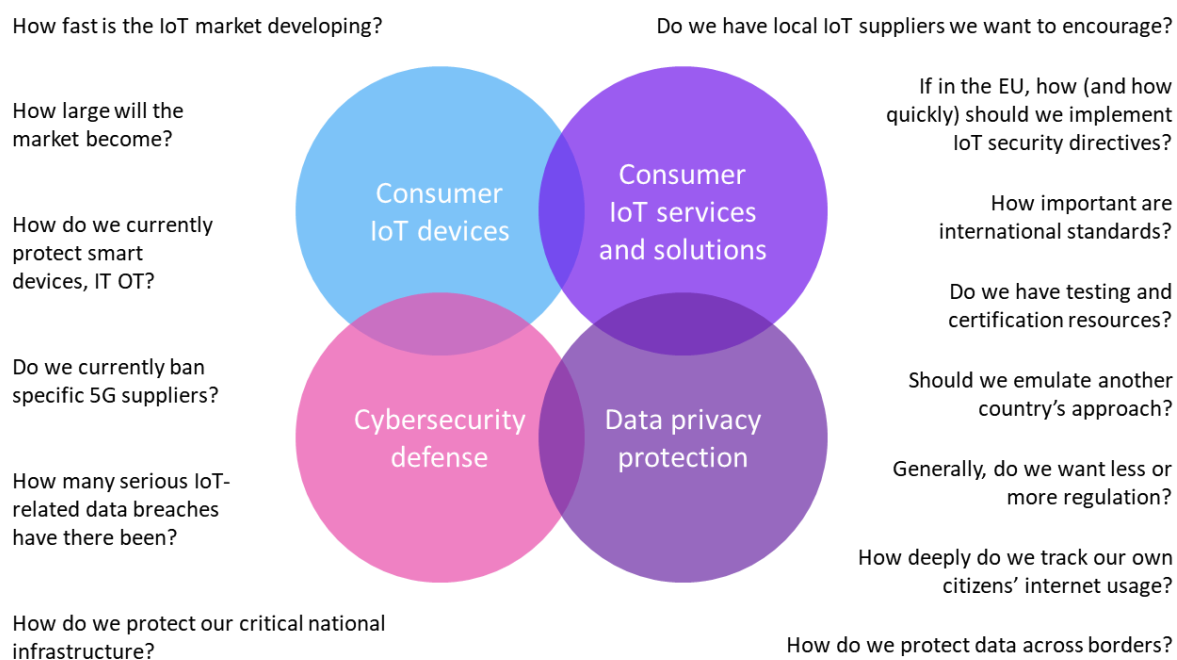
How fast is the IoT market developing?

How large will the market become?

How do we currently protect smart devices, IT OT?

Do we currently ban specific 5G suppliers?

How many serious IoT-related data breaches have there been?

How do we protect our critical national infrastructure?

Consumer IoT devices

Consumer IoT services and solutions

Cybersecurity defense

Data privacy protection

Do we have local IoT suppliers we want to encourage?

If in the EU, how (and how quickly) should we implement IoT security directives?

How important are international standards?

Do we have testing and certification resources?

Should we emulate another country's approach?

Generally, do we want less or more regulation?

How deeply do we track our own citizens' internet usage?

How do we protect data across borders?